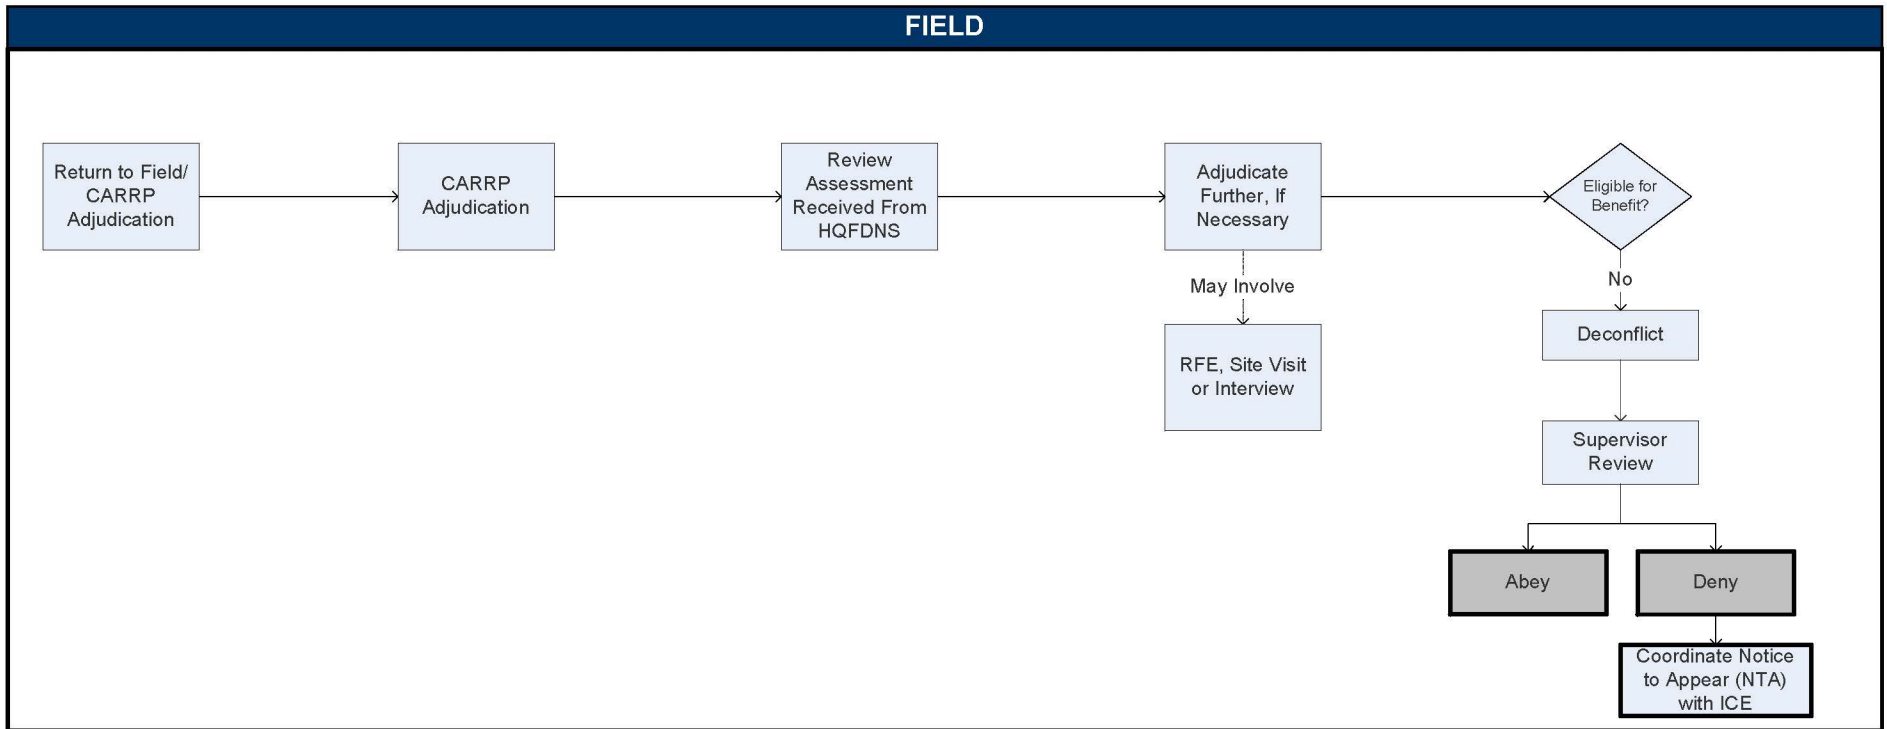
FIELD

Return to Field/ CARRP Adjudication

CARRP Adjudication

Review Assessment Received From HQFDNS

Adjudicate Further, If Necessary

May Involve

RFE, Site Visit or Interview

Eligible for Benefit?

No

Deconflict

Supervisor Review

Abey

Deny

Coordinate Notice to Appear (NTA) with ICE